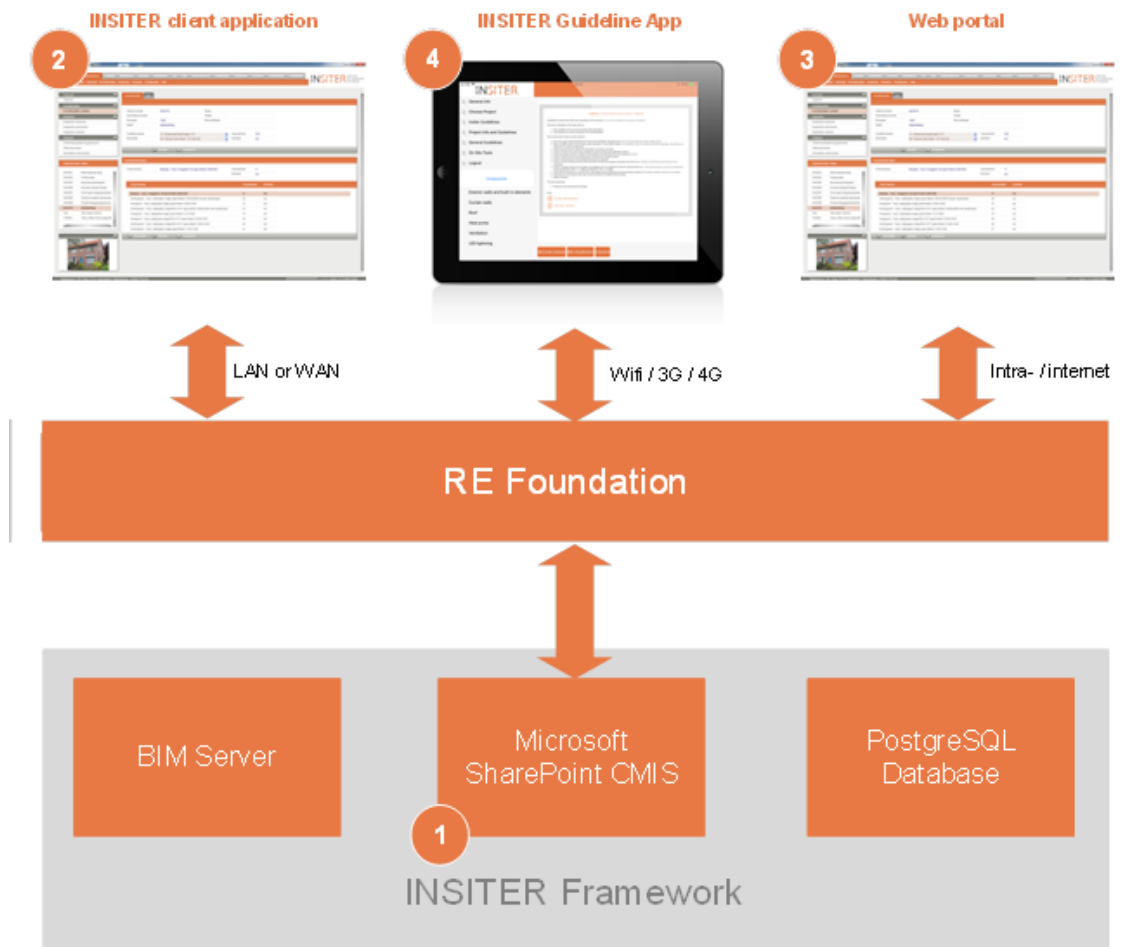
INSITER client application

2

INSITER Guideline App

4

Web portal

3

LAN or WAN

Wifi / 3G / 4G

Intra- / internet

RE Foundation

BIM Server

Microsoft SharePoint CMIS

PostgreSQL Database

1

INSITER Framework